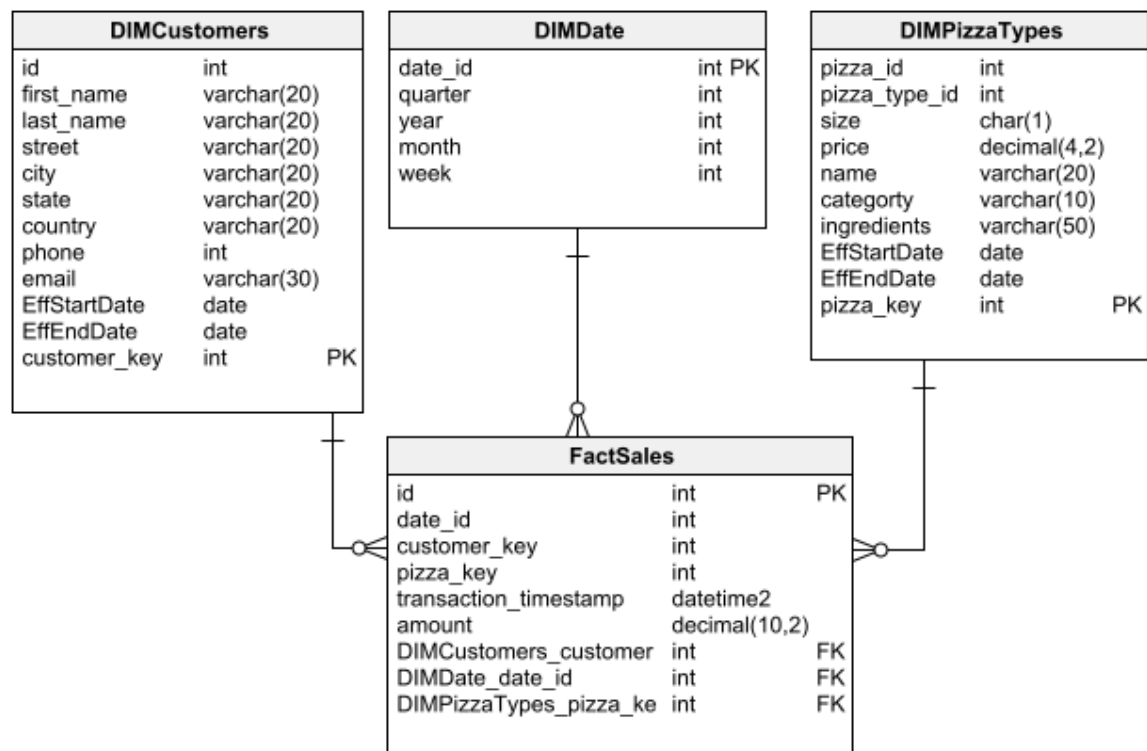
DIMCustomers

| | | |
|---|---|---|
| id | int | |
| first_name | varchar(20) | |
| last_name | varchar(20) | |
| street | varchar(20) | |
| city | varchar(20) | |
| state | varchar(20) | |
| country | varchar(20) | |
| phone | int | |
| email | varchar(30) | |
| EffStartDate | date | |
| EffEndDate | date | |
| customer_key | int | PK |

DIMDate

| | |
|---|---|
| date_id | int PK |
| quarter | int |
| year | int |
| month | int |
| week | int |

DIMPizzaTypes

| | | |
|---|---|---|
| pizza_id | int | |
| pizza_type_id | int | |
| size | char(1) | |
| price | decimal(4,2) | |
| name | varchar(20) | |
| categorty | varchar(10) | |
| ingredients | varchar(50) | |
| EffStartDate | date | |
| EffEndDate | date | |
| pizza_key | int | PK |

FactSales

| | | |
|---|---|---|
| id | int | PK |
| date_id | int | |
| customer_key | int | |
| pizza_key | int | |
| transaction_timestamp | datetime2 | |
| amount | decimal(10,2) | |
| DIMCustomers_customer | int | FK |
| DIMDate_date_id | int | FK |
| DIMPizzaTypes_pizza_ke | int | FK |